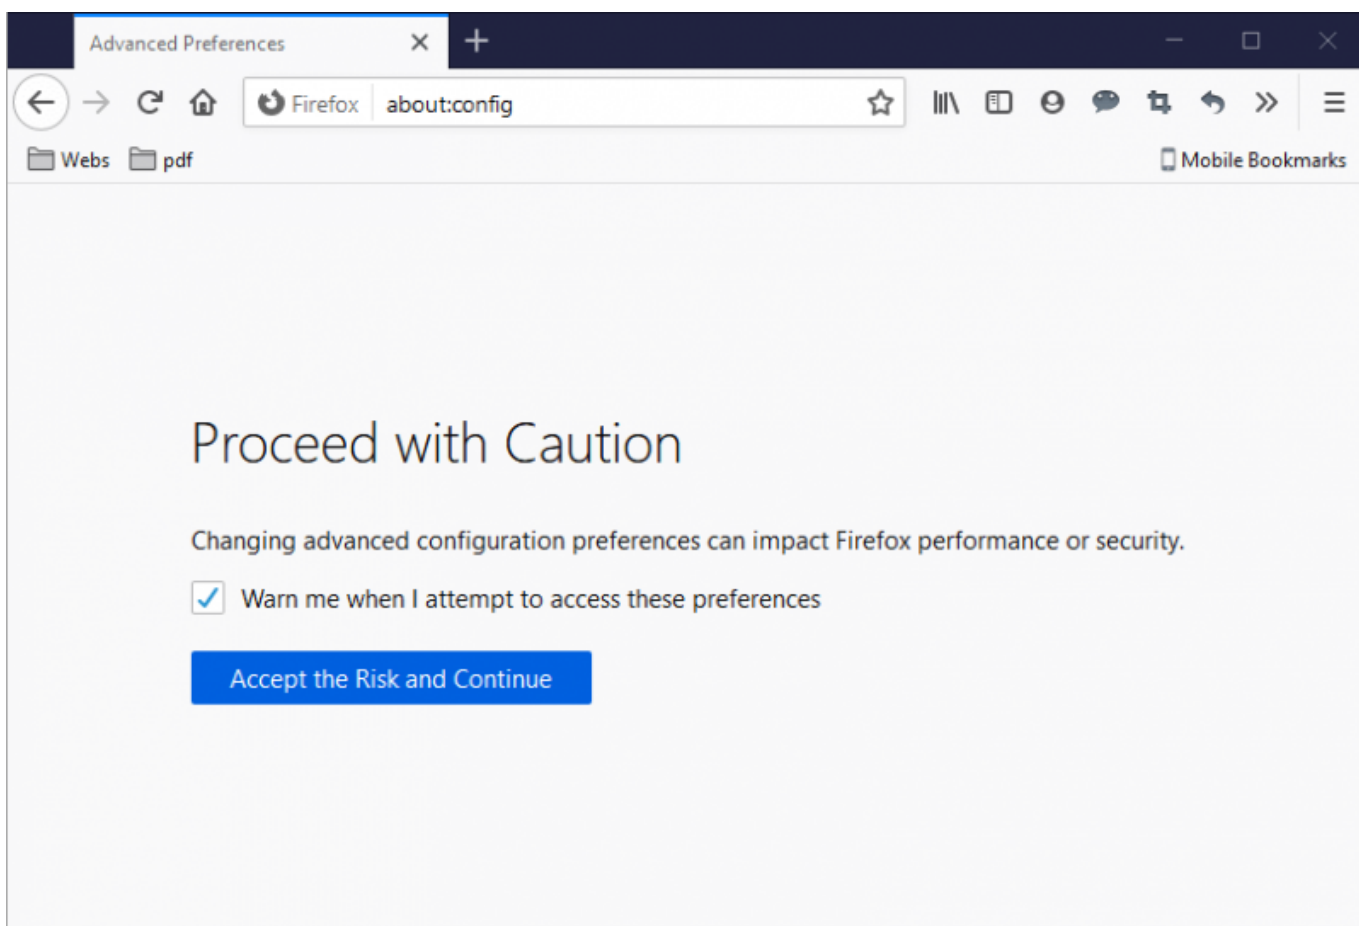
Advanced Preferences

Firefox about:config

Webs pdf

Mobile Bookmarks

Proceed with Caution

Changing advanced configuration preferences can impact Firefox performance or security.

Warn me when I attempt to access these preferences

Accept the Risk and Continue